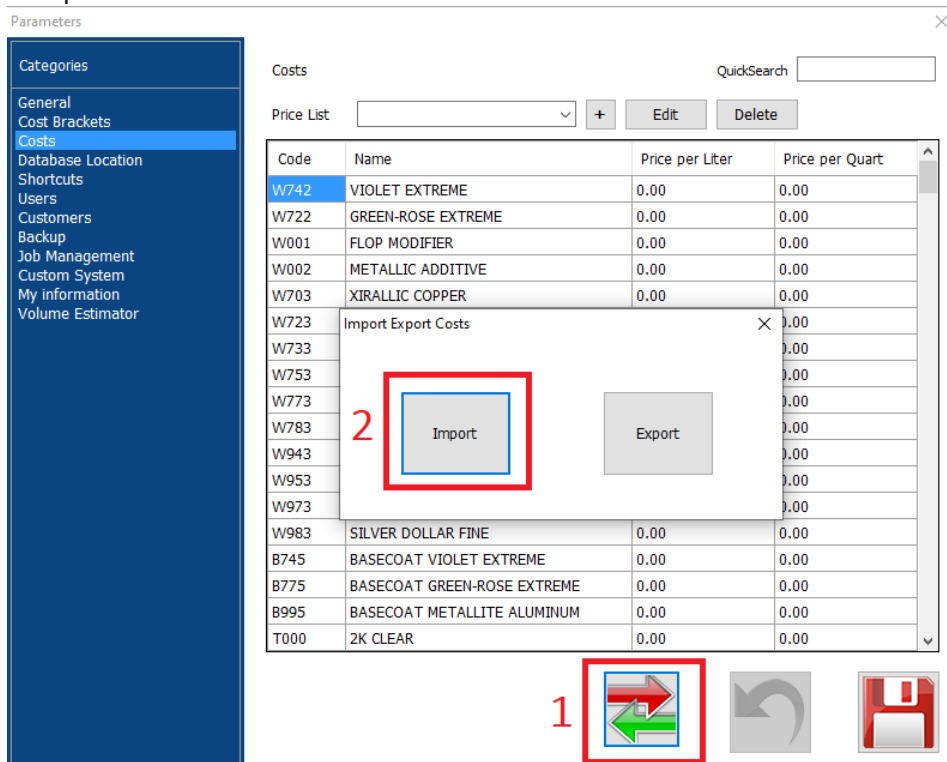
Parameters

Categories

General
Cost Brackets
Costs
Database Location
Shortcuts
Users
Customers
Backup
Job Management
Custom System
My information
Volume Estimator

Costs

QuickSearch

Price List

+

Edit

Delete

| Code | Name | Price per Liter | Price per Quart |
|---|---|---|---|
| W742 | VIOLET EXTREME | 0.00 | 0.00 |
| W722 | GREEN-ROSE EXTREME | 0.00 | 0.00 |
| W001 | FLOP MODIFIER | 0.00 | 0.00 |
| W002 | METALLIC ADDITIVE | 0.00 | 0.00 |
| W703 | XIRALLIC COPPER | 0.00 | 0.00 |
| W723 | | | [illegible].00 |
| W733 | | | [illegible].00 |
| W753 | | | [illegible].00 |
| W773 | | | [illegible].00 |
| W783 | | | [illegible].00 |
| W943 | | | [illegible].00 |
| W953 | | | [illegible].00 |
| W973 | | | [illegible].00 |
| W983 | SILVER DOLLAR FINE | 0.00 | 0.00 |
| B745 | BASECOAT VIOLET EXTREME | 0.00 | 0.00 |
| B775 | BASECOAT GREEN-ROSE EXTREME | 0.00 | 0.00 |
| B995 | BASECOAT METALLITE ALUMINUM | 0.00 | 0.00 |
| T000 | 2K CLEAR | 0.00 | 0.00 |

Import Export Costs

2

Import

Export

1